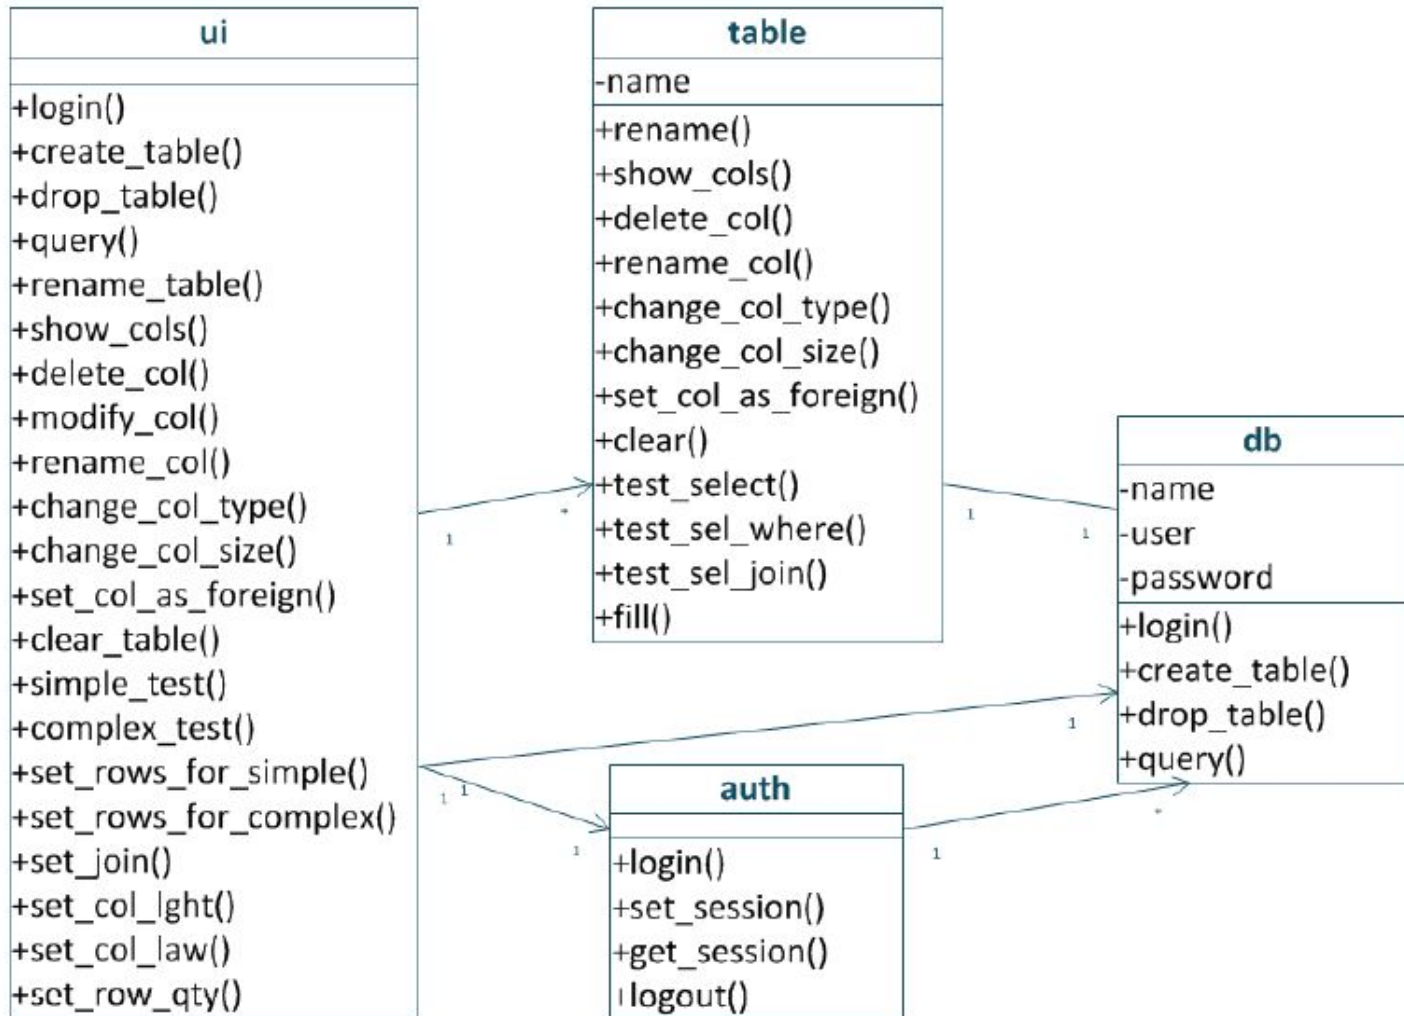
ui

+login()
+create_table()
+drop_table()
+query()
+rename_table()
+show_cols()
+delete_col()
+modify_col()
+rename_col()
+change_col_type()
+change_col_size()
+set_col_as_foreign()
+clear_table()
+simple_test()
+complex_test()
+set_rows_for_simple()
+set_rows_for_complex()
+set_join()
+set_col_lght()
+set_col_law()
+set_row_qty()

table
-name
+rename()
+show_cols()
+delete_col()
+rename_col()
+change_col_type()
+change_col_size()
+set_col_as_foreign()
+clear()
+test_select()
+test_sel_where()
+test_sel_join()
+fill()

db
-name
-user
-password
+login()
+create_table()
+drop_table()
+query()

auth

+login()
+set_session()
+get_session()
+logout()

1
*
1
1
1
1 1
1
1
*